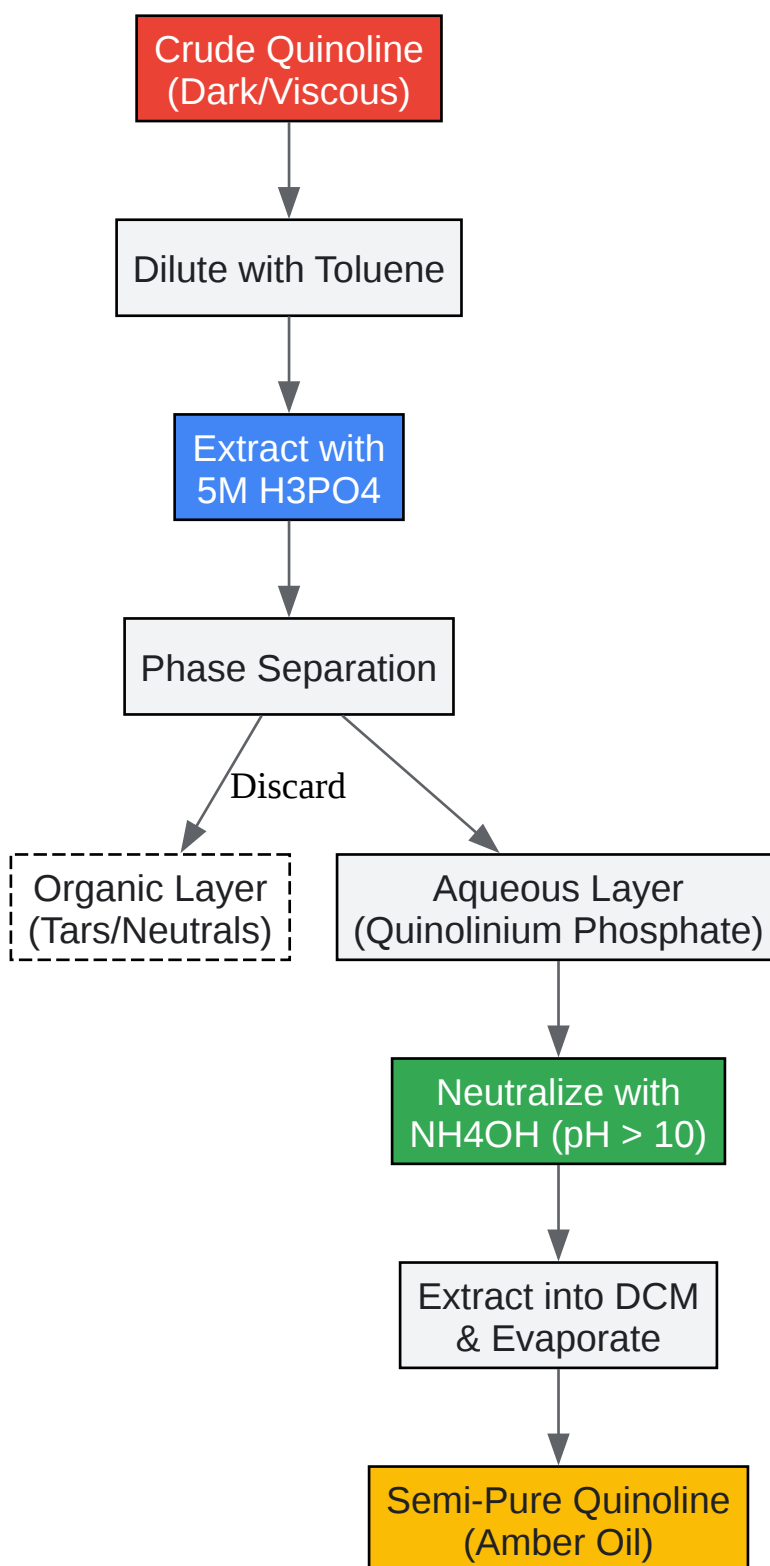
Crude Quinoline
(Dark/Viscous)

Dilute with Toluene

Extract with
5M H3PO4

Phase Separation

Discard

Organic Layer
(Tars/Neutrals)

Aqueous Layer
(Quinolinium Phosphate)

Neutralize with
NH4OH (pH > 10)

Extract into DCM
& Evaporate

Semi-Pure Quinoline
(Amber Oil)